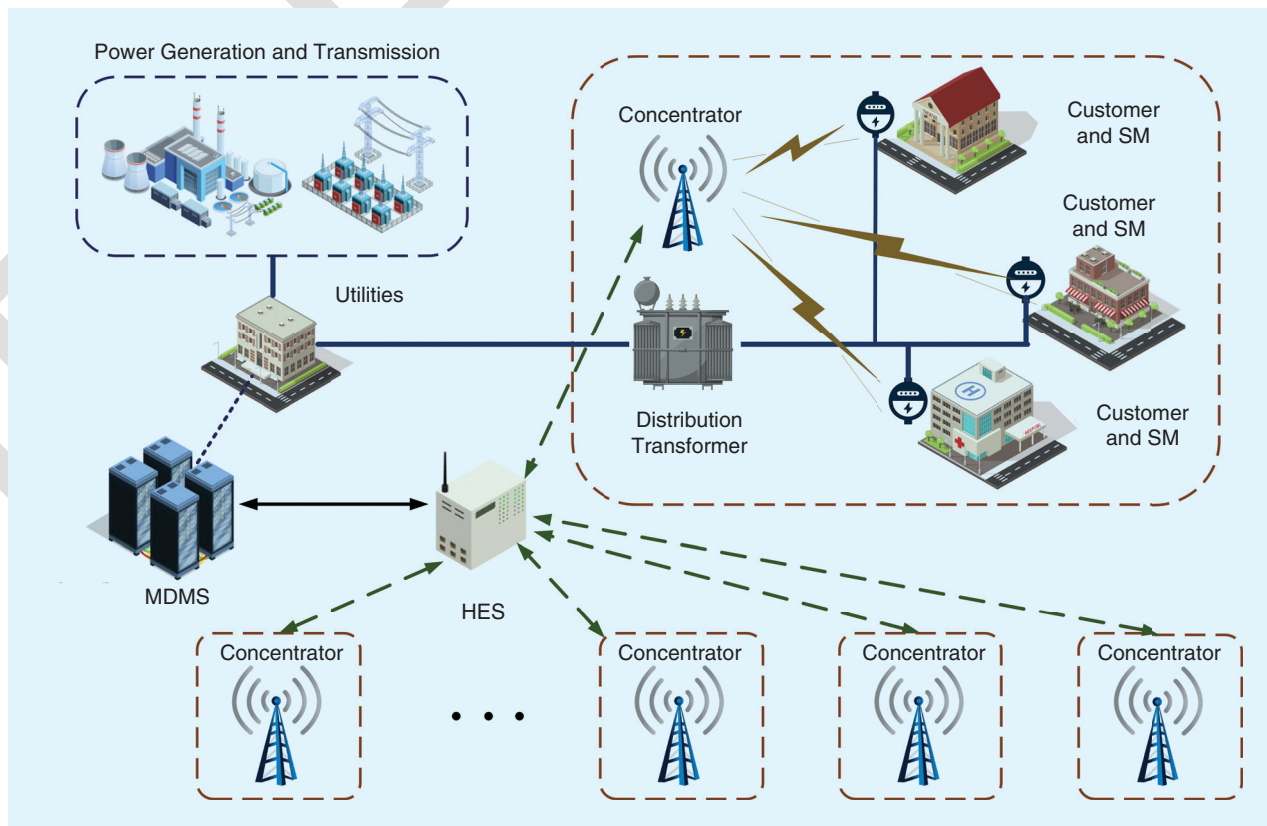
Power Generation and Transmission

Concentrator

Customer and SM

Customer and SM

Utilities

Distribution Transformer

Customer and SM

MDMS

HES

Concentrator

Concentrator

Concentrator

Concentrator

• • •